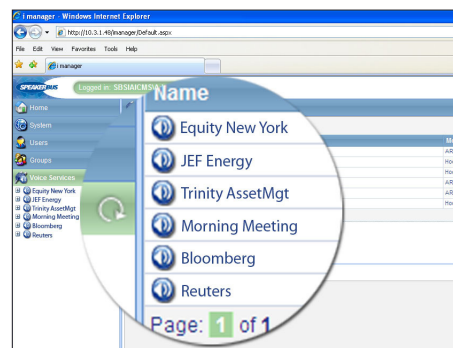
i manager - Windows Internet Explorer

http://10.3.1.48/imanager/Default.aspx

File Edit View Favorites Tools Help

i manager

SPEAKERBUS Logged in: SBSIAICMS\

Home
System
Users
Groups
Voice Services

Equity New York
JEF Energy
Trinity AssetMgt
Morning Meeting
Bloomberg
Reuters

Name
Equity New York
JEF Energy
Trinity AssetMgt
Morning Meeting
Bloomberg
Reuters

Page: 1 of 1

AR
Ho
Ho
AR
AR
Ho